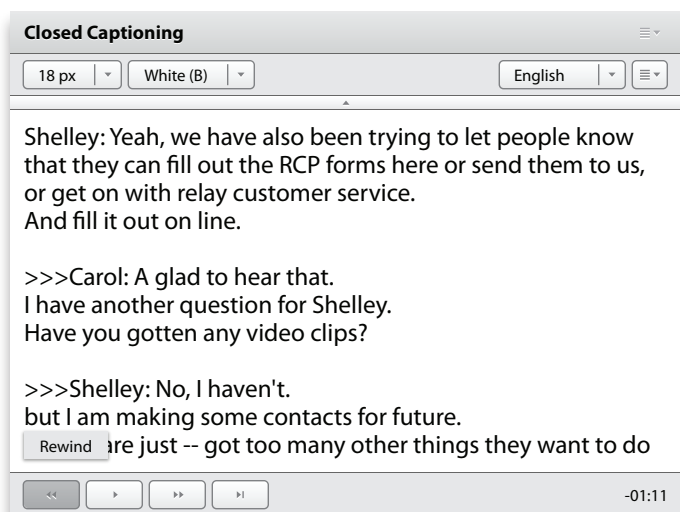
Closed Captioning

18 px | White (B) | English

Shelley: Yeah, we have also been trying to let people know that they can fill out the RCP forms here or send them to us, or get on with relay customer service.
And fill it out on line.

>>>Carol: A glad to hear that.
I have another question for Shelley.
Have you gotten any video clips?

>>>Shelley: No, I haven't.
but I am making some contacts for future.
Rewind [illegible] are just -- got too many other things they want to do

-01:11